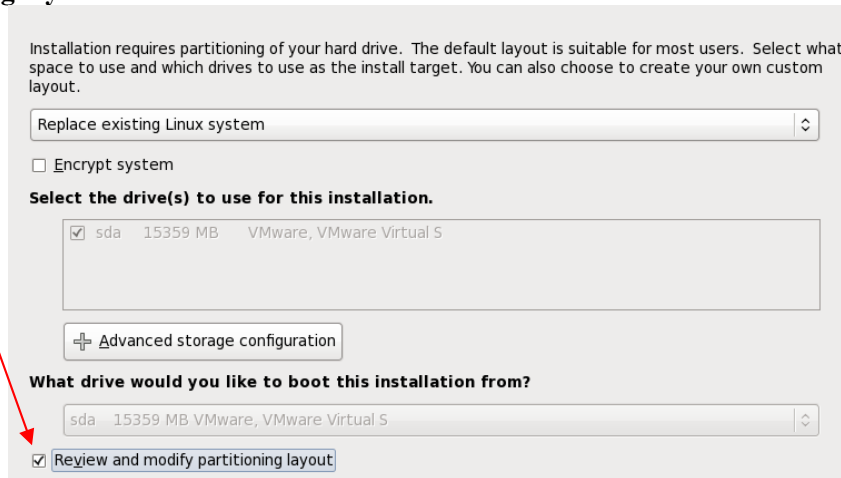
Installation requires partitioning of your hard drive. The default layout is suitable for most users. Select what space to use and which drives to use as the install target. You can also choose to create your own custom layout.

Replace existing Linux system

☐ Encrypt system

Select the drive(s) to use for this installation.

☑ sda 15359 MB VMware, VMware Virtual S

Advanced storage configuration

What drive would you like to boot this installation from?

sda 15359 MB VMware, VMware Virtual S

☑ Review and modify partitioning layout